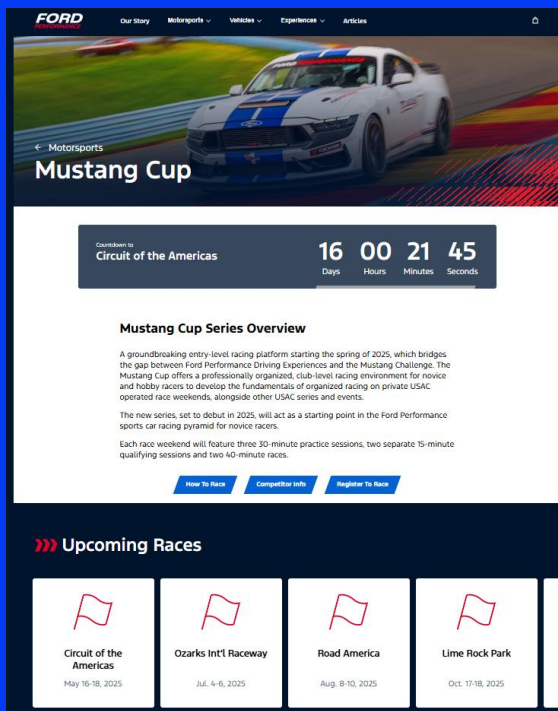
FORD PERFORMANCE

Our Story Motorsports Vehicles Experiences Articles

← Motorsports

Mustang Cup

Countdown to
Circuit of the Americas

16 Days 00 Hours 21 Minutes 45 Seconds

Mustang Cup Series Overview

A groundbreaking entry-level racing platform starting the spring of 2025, which bridges the gap between Ford Performance Driving Experiences and the Mustang Challenge. The Mustang Cup offers a professionally organized, club-level racing environment for novice and hobby racers to develop the fundamentals of organized racing on private USAC operated race weekends, alongside other USAC series and events.

The new series, set to debut in 2025, will act as a starting point in the Ford Performance sports car racing pyramid for novice racers.

Each race weekend will feature three 30-minute practice sessions, two separate 15-minute qualifying sessions and two 40-minute races.

How To Race Competitor Info Register To Race

Upcoming Races

Circuit of the Americas
May 16-18, 2025

Ozarks Int'l Raceway
Jul. 4-6, 2025

Road America
Aug. 8-10, 2025

Lime Rock Park
Oct. 17-18, 2025